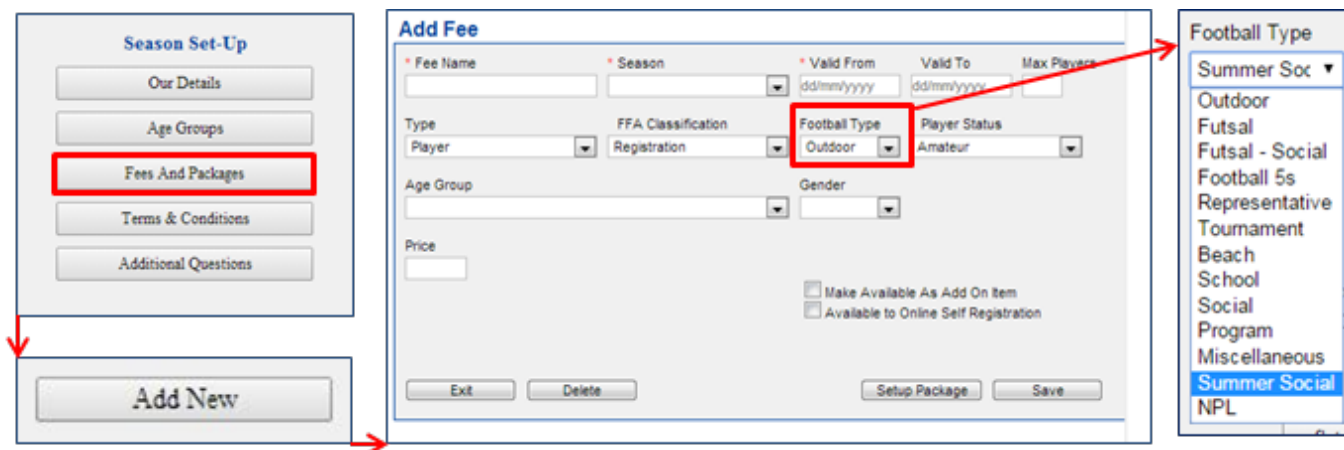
Season Set-Up

Our Details

Age Groups

Fees And Packages

Terms & Conditions

Additional Questions

Add New

Add Fee

* Fee Name

* Season

* Valid From

dd/mm/yyyy

Valid To

dd/mm/yyyy

Max Players

Type

Player

FFA Classification

Registration

Football Type

Outdoor

Player Status

Amateur

Age Group

Gender

Price

Make Available As Add On Item

Available to Online Self Registration

Exit

Delete

Setup Package

Save

Football Type

Summer Soc

Outdoor
Futsal
Futsal - Social
Football 5s
Representative
Tournament
Beach
School
Social
Program
Miscellaneous
Summer Social
NPL